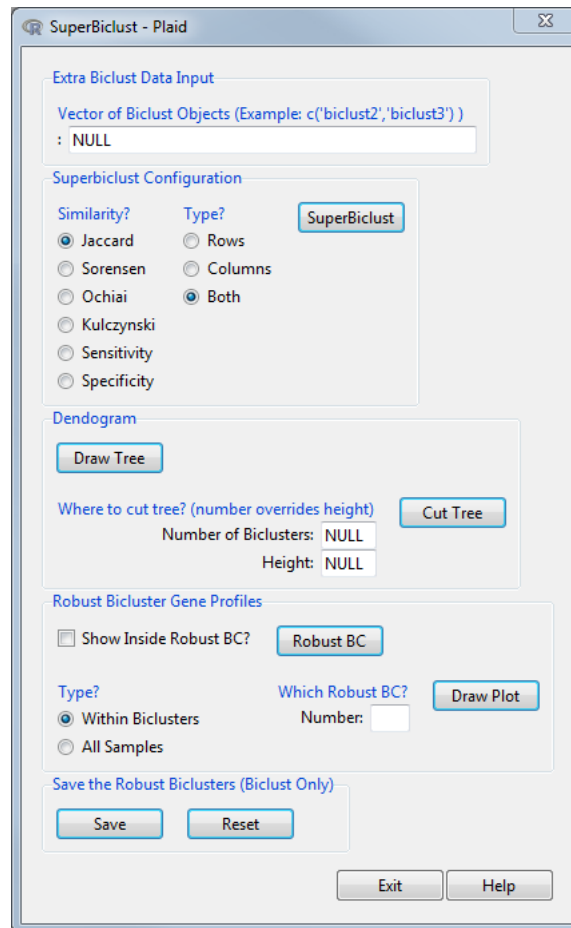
SuperBiclust - Plaid

Extra Biclust Data Input

Vector of Biclust Objects (Example: c('biclust2','biclust3') )

: NULL

Superbiclust Configuration

Similarity?
Jaccard
Sorensen
Ochiai
Kulczynski
Sensitivity
Specificity

Type?
Rows
Columns
Both

SuperBiclust

Dendogram

Draw Tree

Where to cut tree? (number overrides height)

Number of Biclusters: NULL

Height: NULL

Cut Tree

Robust Bicluster Gene Profiles

Show Inside Robust BC?

Robust BC

Type?
Within Biclusters
All Samples

Which Robust BC?
Number:

Draw Plot

Save the Robust Biclusters (Biclust Only)

Save

Reset

Exit

Help